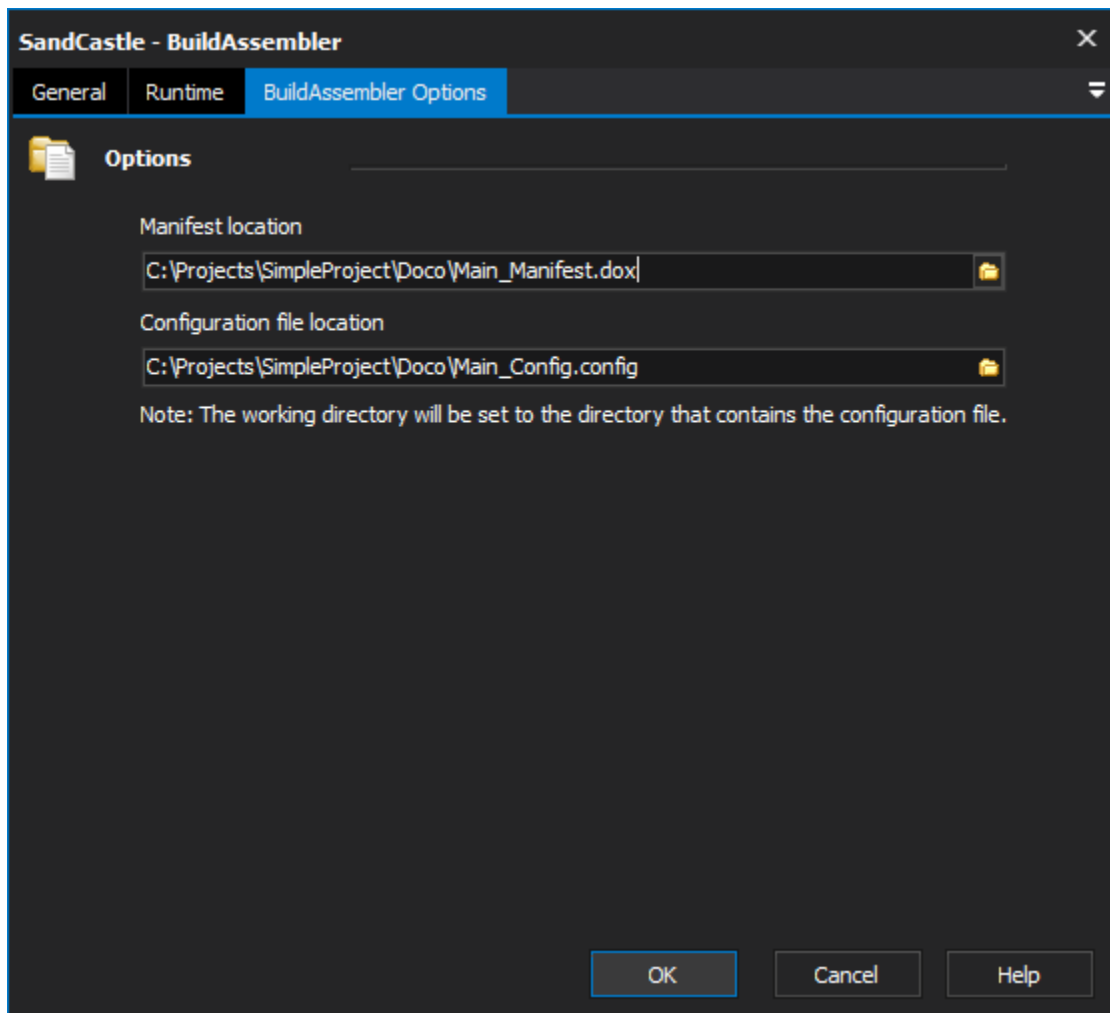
SandCastle - BuildAssembler

General Runtime BuildAssembler Options

Options

Manifest location

C:\Projects\SimpleProject\Doco\Main_Manifest.dox

Configuration file location

C:\Projects\SimpleProject\Doco\Main_Config.config

Note: The working directory will be set to the directory that contains the configuration file.

OK Cancel Help